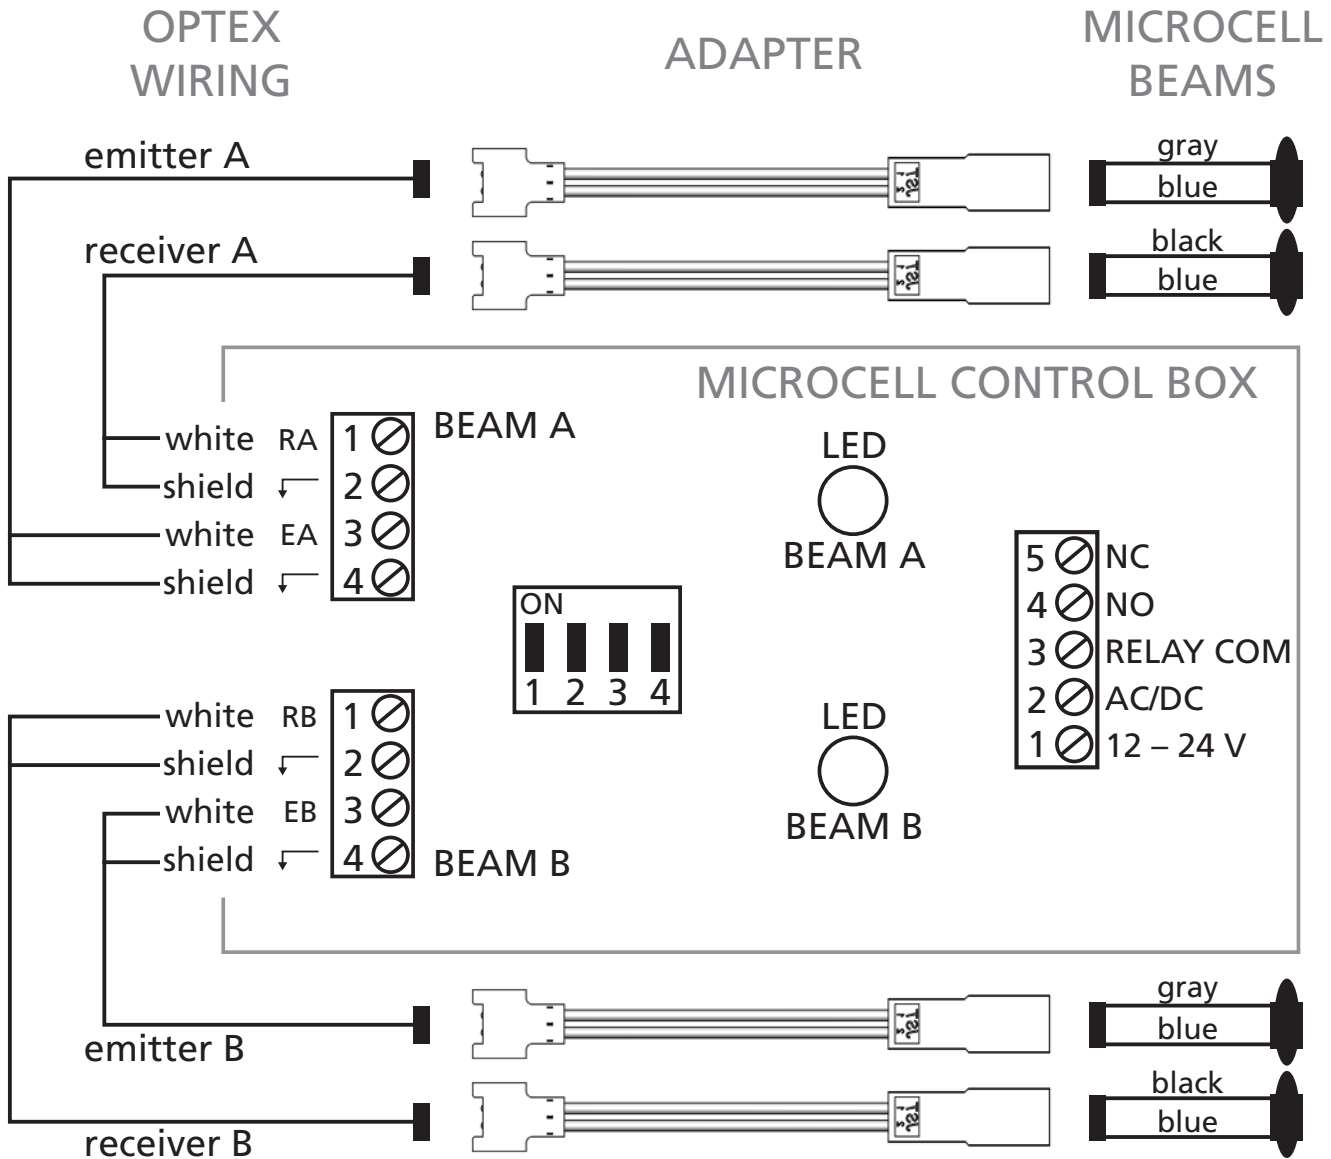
OPTEX WIRING

ADAPTER

MICROCELL BEAMS

emitter A

gray
blue

receiver A

black
blue

MICROCELL CONTROL BOX

white RA 1
shield 2
white EA 3
shield 4

BEAM A

LED
BEAM A

5 NC
4 NO
3 RELAY COM
2 AC/DC
1 12 – 24 V

ON
1 2 3 4

white RB 1
shield 2
white EB 3
shield 4

BEAM B

LED
BEAM B

emitter B

gray
blue

receiver B

black
blue